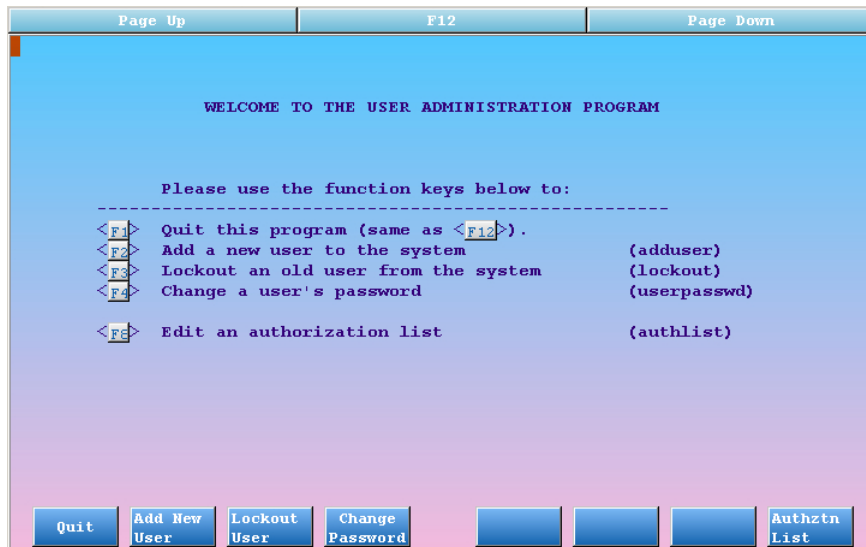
Page Up | F12 | Page Down

WELCOME TO THE USER ADMINISTRATION PROGRAM

Please use the function keys below to:
-----------------------------------------------------

<F1> Quit this program (same as <F12>).
<F2> Add a new user to the system (adduser)
<F3> Lockout an old user from the system (lockout)
<F4> Change a user's password (userpasswd)

<F8> Edit an authorization list (authlist)

Quit | Add New User | Lockout User | Change Password | Authztn List